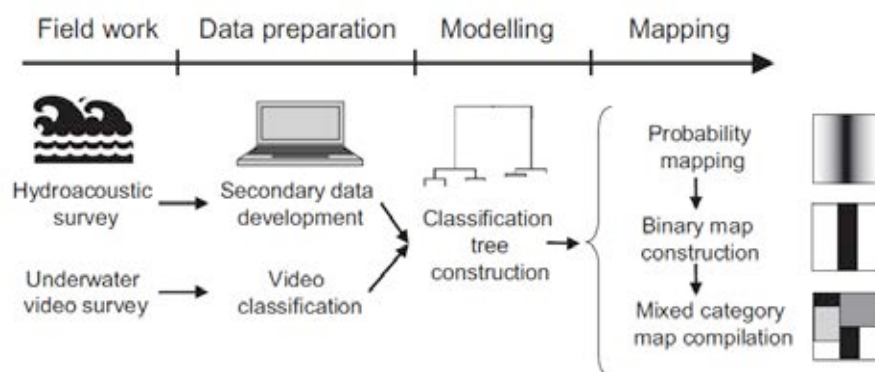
Field work
Data preparation
Modelling
Mapping

Hydroacoustic survey

Secondary data development

Underwater video survey

Video classification

Classification tree construction

Probability mapping

Binary map construction

Mixed category map compilation